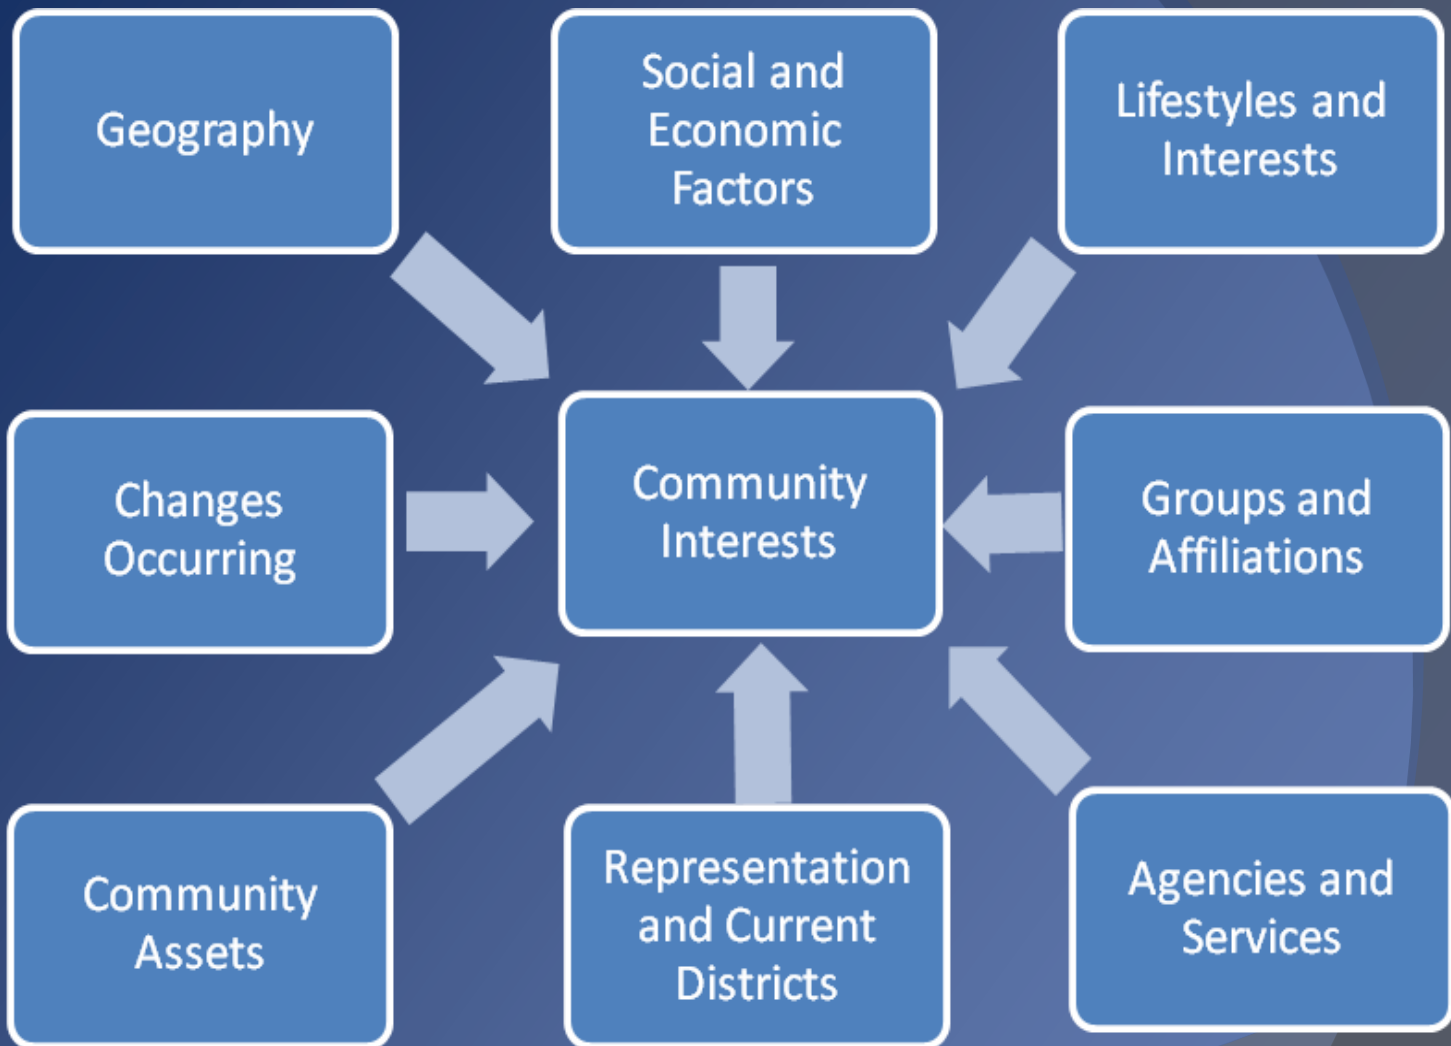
Geography

Social and Economic Factors

Lifestyles and Interests

Changes Occurring

Community Interests

Groups and Affiliations

Community Assets

Representation and Current Districts

Agencies and Services